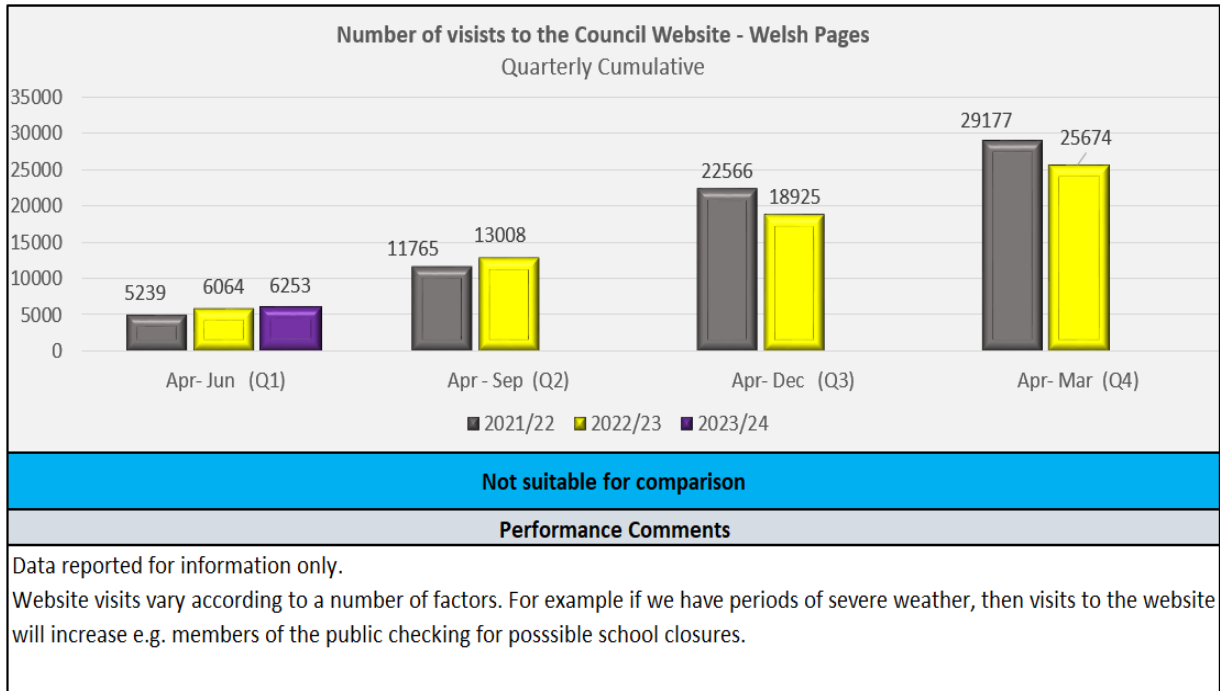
Number of visits to the Council Website - Welsh Pages
Quarterly Cumulative

35000
30000
25000
20000
15000
10000
5000
0

5239 6064 6253
11765 13008
22566 18925
29177 25674

Apr- Jun (Q1)
Apr - Sep (Q2)
Apr- Dec (Q3)
Apr- Mar (Q4)

2021/22 2022/23 2023/24

Not suitable for comparison

Performance Comments

Data reported for information only.
Website visits vary according to a number of factors. For example if we have periods of severe weather, then visits to the website will increase e.g. members of the public checking for posssible school closures.